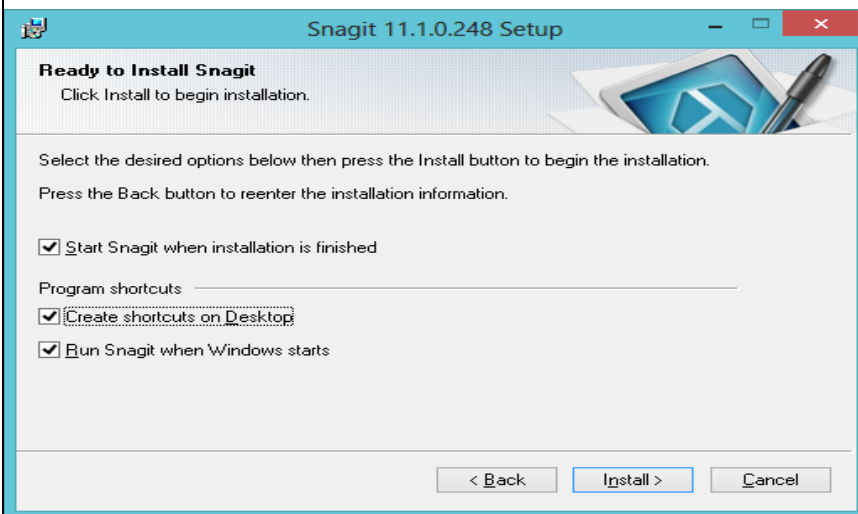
Snagit 11.1.0.248 Setup

Ready to Install Snagit
Click Install to begin installation.

Select the desired options below then press the Install button to begin the installation.

Press the Back button to reenter the installation information.

☑ Start Snagit when installation is finished

Program shortcuts

☑ Create shortcuts on Desktop

☑ Run Snagit when Windows starts

< Back
Install >
Cancel